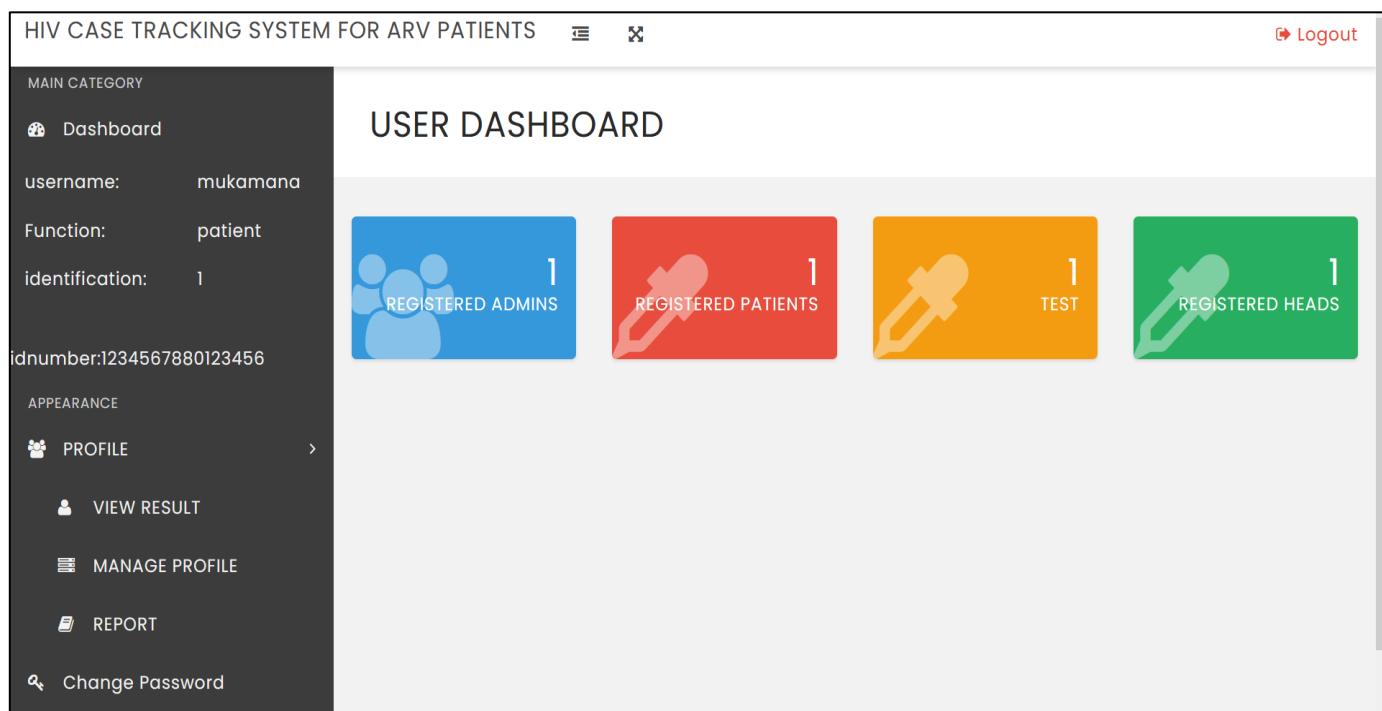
HIV CASE TRACKING SYSTEM FOR ARV PATIENTS

Logout

MAIN CATEGORY

Dashboard

username: mukamana

Function: patient

identification: 1

idnumber:1234567880123456

APPEARANCE

PROFILE

VIEW RESULT

MANAGE PROFILE

REPORT

Change Password

USER DASHBOARD

1
REGISTERED ADMINS

1
REGISTERED PATIENTS

1
TEST

1
REGISTERED HEADS